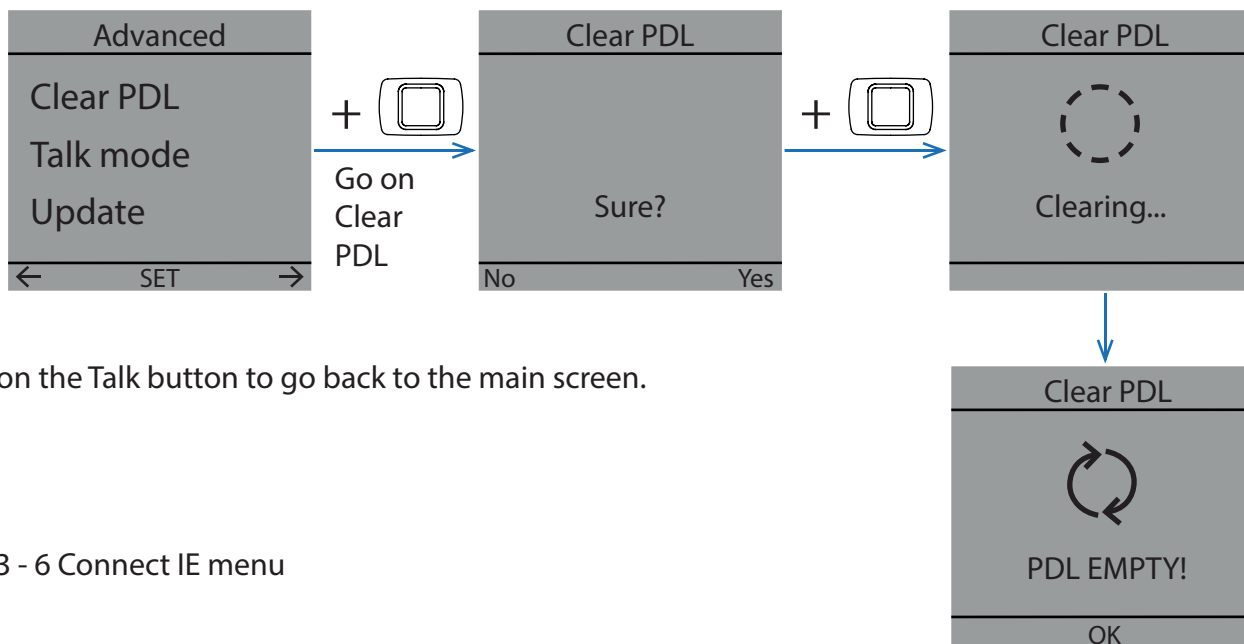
Advanced

Clear PDL

Talk mode

Update

← SET →

+

Go on Clear PDL

Clear PDL

Sure?

No Yes

+

Clear PDL

Clearing...

on the Talk button to go back to the main screen.

Clear PDL

PDL EMPTY!

OK

3 - 6 Connect IE menu